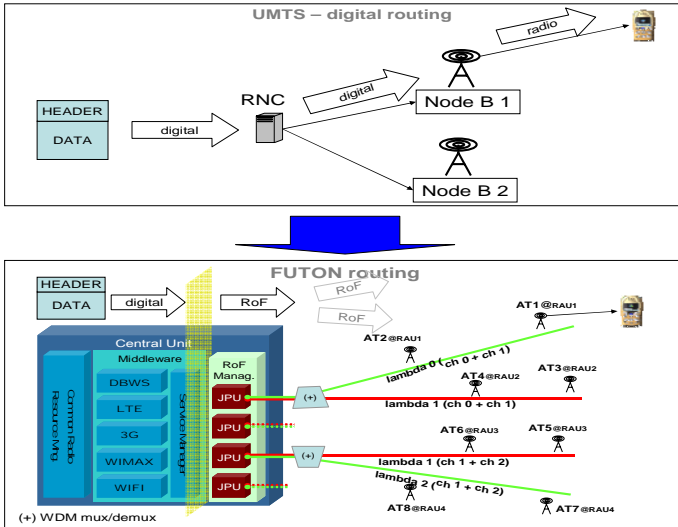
UMTS – digital routing

radio

digital

RNC

Node B 1

HEADER

DATA

digital

Node B 2

FUTON routing

HEADER

DATA

digital

RoF

RoF

RoF

AT1@RAU1

Central Unit

AT2@RAU1

Middleware

RoF Manag.

lambda 0 (ch 0 + ch 1)

Common Radio Resource Mrg

DBWS

Service Manager

AT4@RAU2

AT3@RAU2

LTE

JPU

(+)

lambda 1 (ch 0 + ch 1)

3G

JPU

AT6@RAU3

AT5@RAU3

JPU

(+)

WIMAX

lambda 1 (ch 1 + ch 2)

WIFI

JPU

lambda 2 (ch 1 + ch 2)

(+) WDM mux/demux

AT8@RAU4

AT7@RAU4